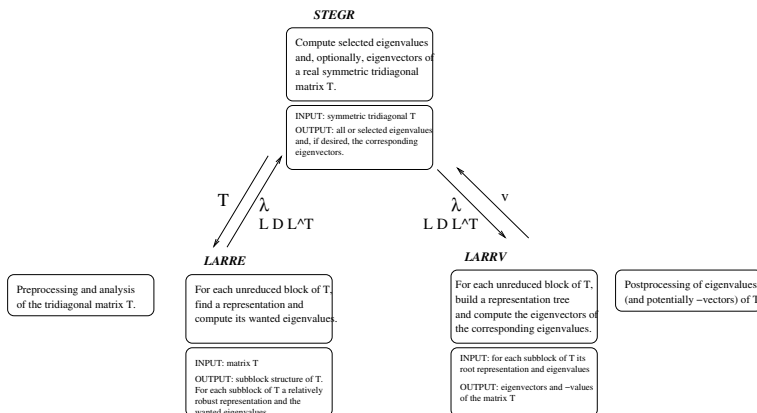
STEGR

Compute selected eigenvalues and, optionally, eigenvectors of a real symmetric tridiagonal matrix T.

INPUT: symmetric tridiagonal T
OUTPUT: all or selected eigenvalues and, if desired, the corresponding eigenvectors.

T

λ
L D L^T

λ
L D L^T

v

Preprocessing and analysis of the tridiagonal matrix T.

LARRE

For each unreduced block of T, find a representation and compute its wanted eigenvalues.

INPUT: matrix T
OUTPUT: subblock structure of T. For each subblock of T a relatively robust representation and the wanted eigenvalues

LARRV

For each unreduced block of T, build a representation tree and compute the eigenvectors of the corresponding eigenvalues.

INPUT: for each subblock of T its root representation and eigenvalues
OUTPUT: eigenvectors and −values of the matrix T

Postprocessing of eigenvalues (and potentially −vectors) of T